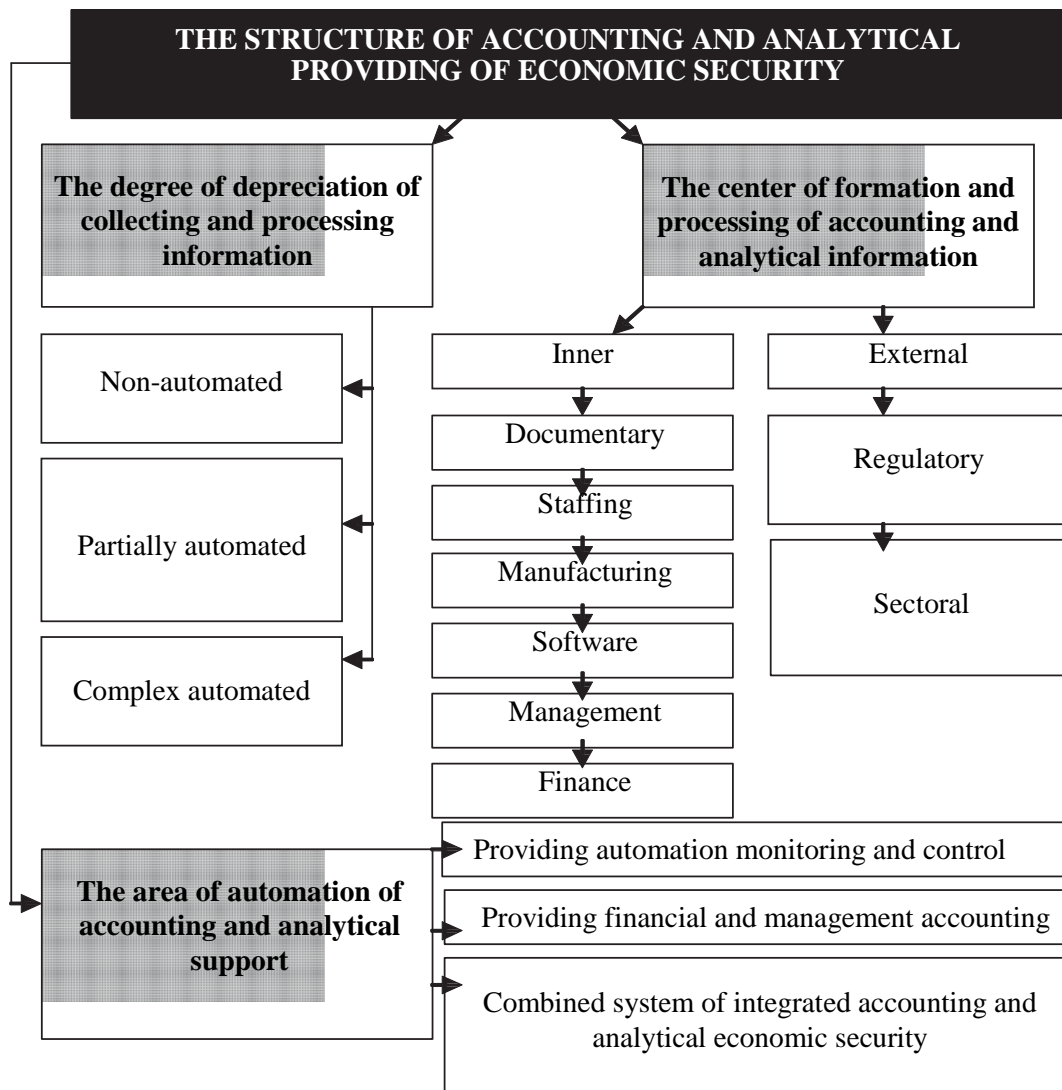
THE STRUCTURE OF ACCOUNTING AND ANALYTICAL PROVIDING OF ECONOMIC SECURITY

The degree of depreciation of collecting and processing information

The center of formation and processing of accounting and analytical information

Non-automated

Partially automated

Complex automated

Inner

Documentary

Staffing

Manufacturing

Software

Management

Finance

External

Regulatory

Sectoral

The area of automation of accounting and analytical support

Providing automation monitoring and control

Providing financial and management accounting

Combined system of integrated accounting and analytical economic security